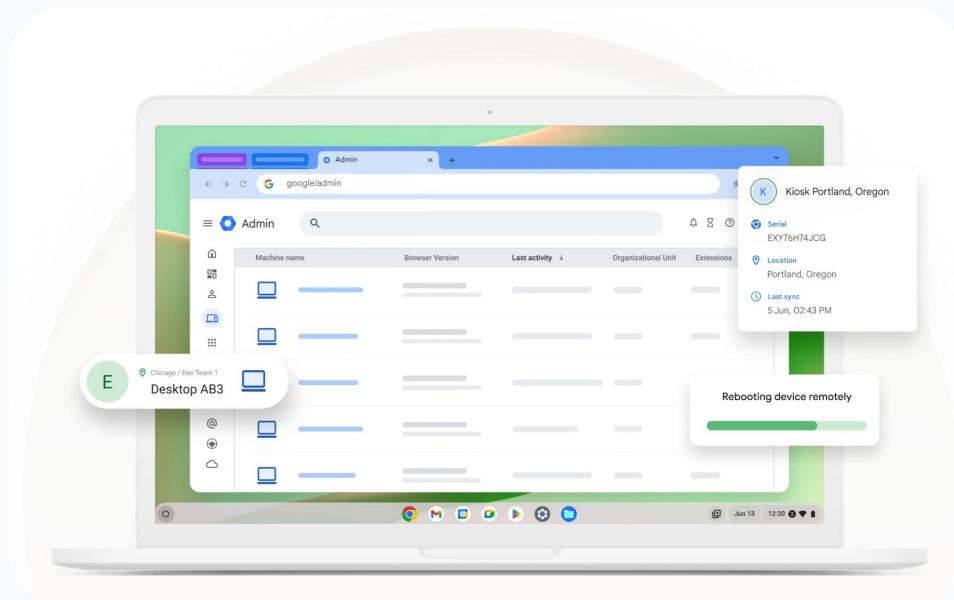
Admin

google/admin

Admin

| Machine name | Browser Version | Last activity ↓ | Organizational Unit | Extensions |
|---|---|---|---|---|

K Kiosk Portland, Oregon

Serial
EXY76H74JCG

Location
Portland, Oregon

Last sync
5 Jun, 02:43 PM

E Chicago / Dev Team 1
Desktop AB3

Rebooting device remotely

Jun 13 12:30